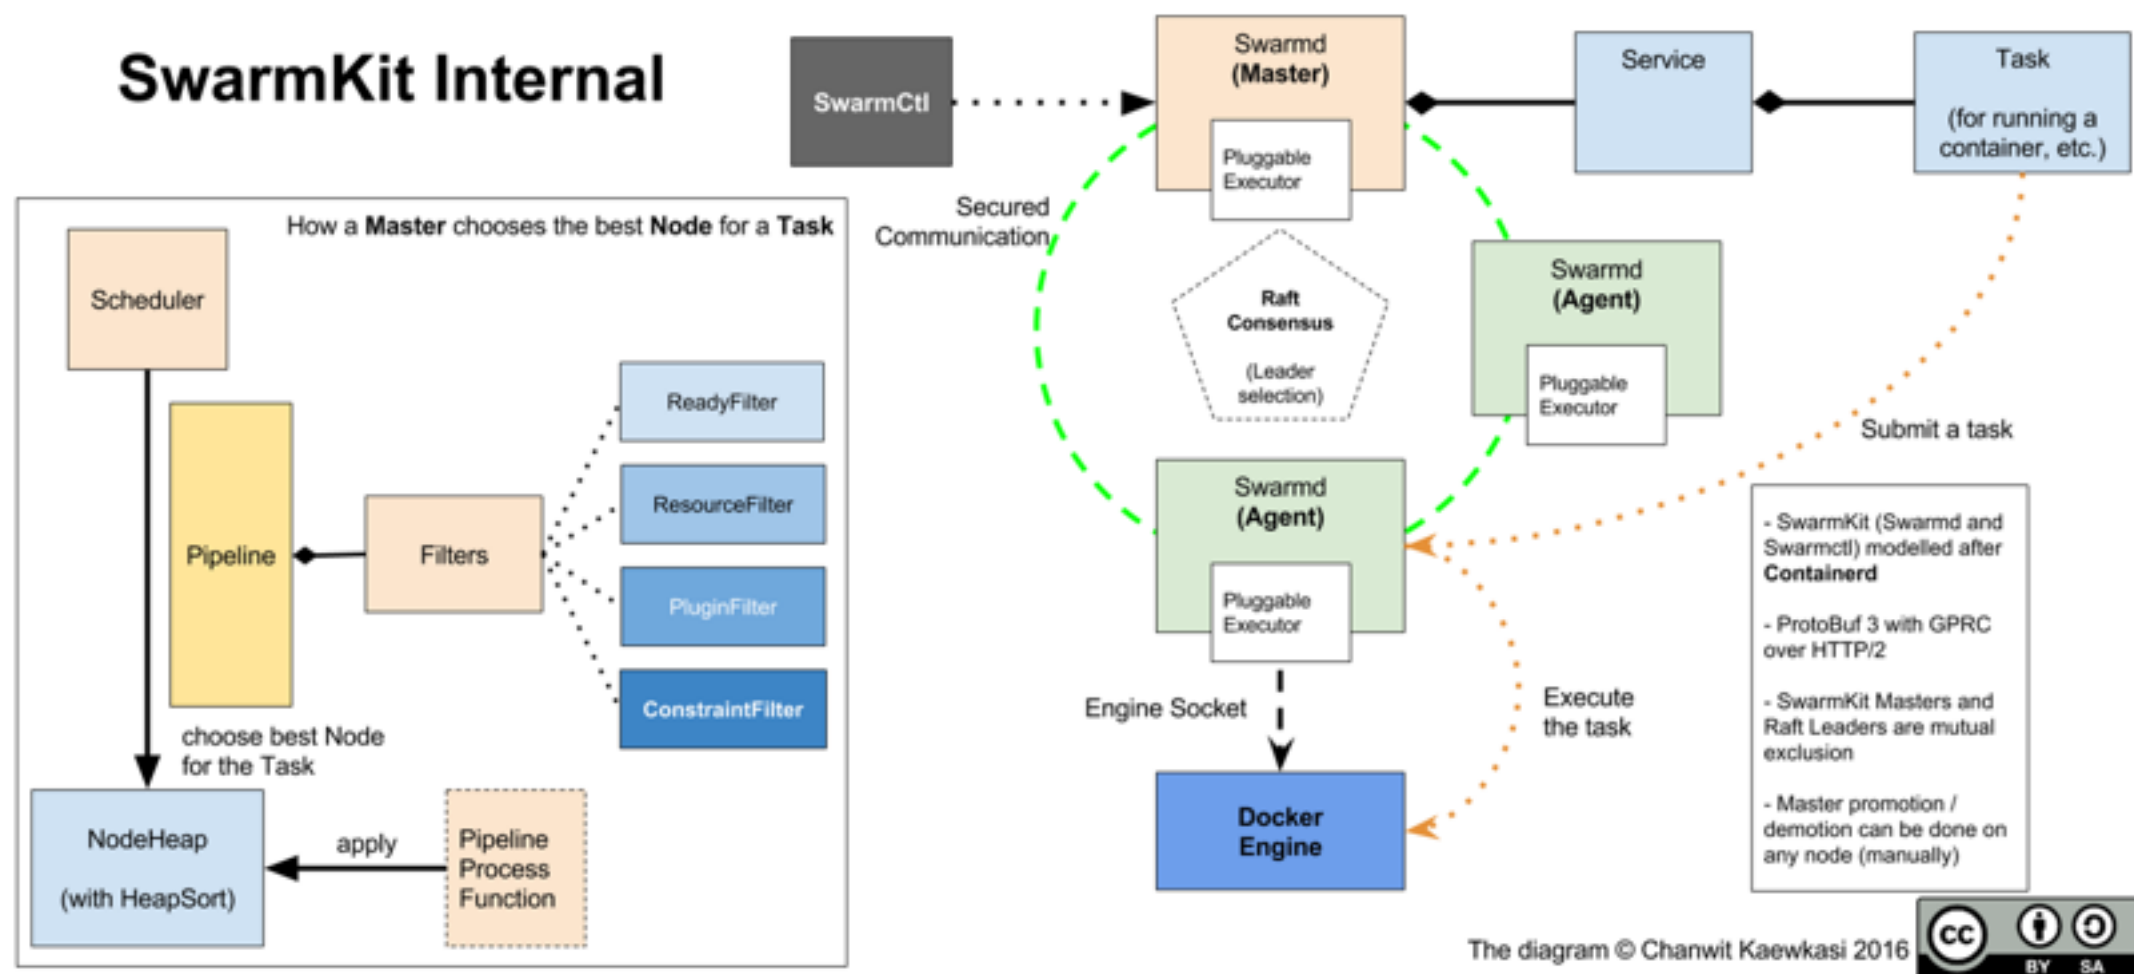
SwarmKit Internal

SwarmCtl

Swarmd
(Master)

Pluggable Executor

Service

Task

(for running a container, etc.)

How a Master chooses the best Node for a Task

Scheduler

Pipeline

Filters

ReadyFilter

ResourceFilter

PluginFilter

ConstraintFilter

choose best Node for the Task

NodeHeap

(with HeapSort)

apply

Pipeline Process Function

Secured Communication

Raft Consensus

(Leader selection)

Swarmd
(Agent)

Pluggable Executor

Submit a task

Swarmd
(Agent)

Pluggable Executor

Engine Socket

Docker Engine

Execute the task

- SwarmKit (Swarmd and Swarmctl) modelled after Containerd

- ProtoBuf 3 with GPRC over HTTP/2

- SwarmKit Masters and Raft Leaders are mutual exclusion

- Master promotion / demotion can be done on any node (manually)

The diagram © Chanwit Kaewkasi 2016

cc BY SA